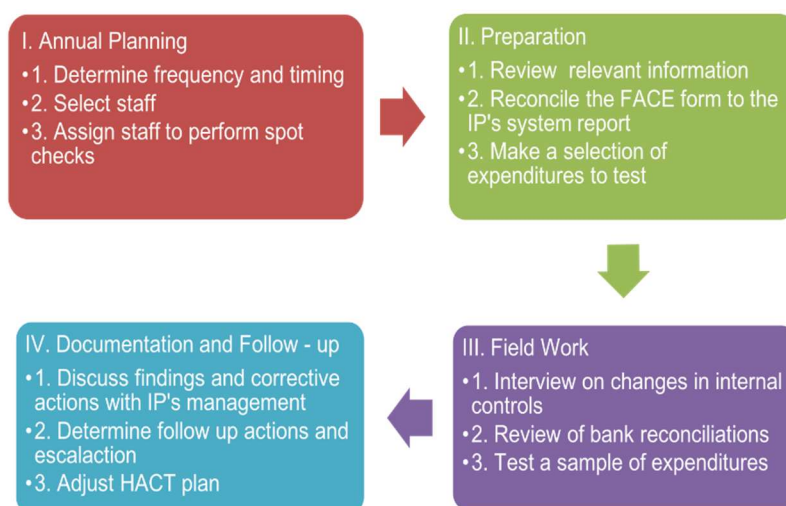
I. Annual Planning

•1. Determine frequency and timing
•2. Select staff
•3. Assign staff to perform spot checks

II. Preparation

•1. Review relevant information
•2. Reconcile the FACE form to the IP's system report
•3. Make a selection of expenditures to test

III. Field Work

•1. Interview on changes in internal controls
•2. Review of bank reconciliations
•3. Test a sample of expenditures

IV. Documentation and Follow - up

•1. Discuss findings and corrective actions with IP's management
•2. Determine follow up actions and escalaction
•3. Adjust HACT plan